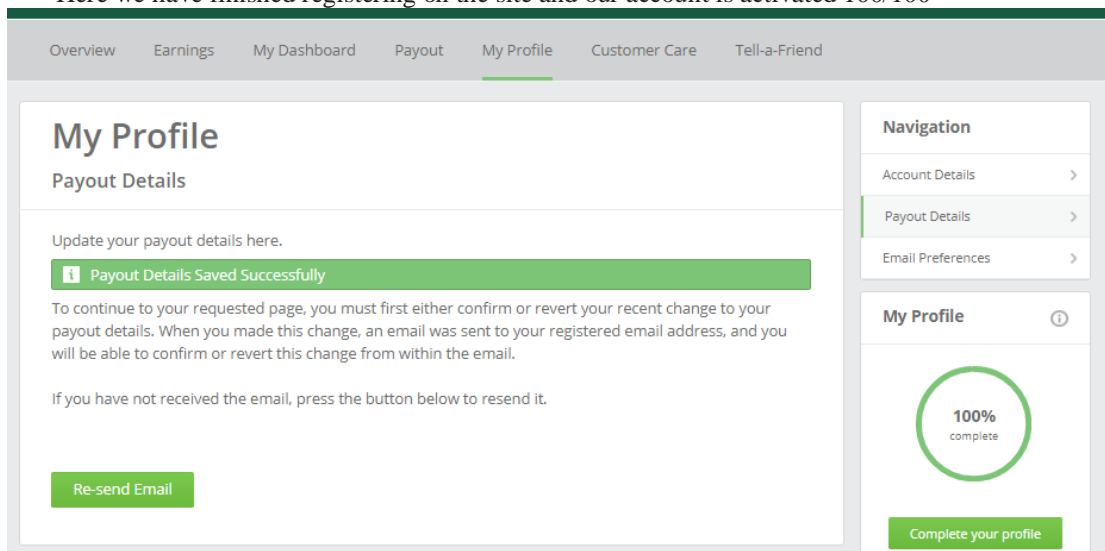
Here we have finished registering on the site and our account is activated 100/100

Overview Earnings My Dashboard Payout My Profile Customer Care Tell-a-Friend

My Profile

Payout Details

Update your payout details here.

Payout Details Saved Successfully

To continue to your requested page, you must first either confirm or revert your recent change to your payout details. When you made this change, an email was sent to your registered email address, and you will be able to confirm or revert this change from within the email.

If you have not received the email, press the button below to resend it.

Re-send Email

Navigation

Account Details

Payout Details

Email Preferences

My Profile

100%
complete

Complete your profile